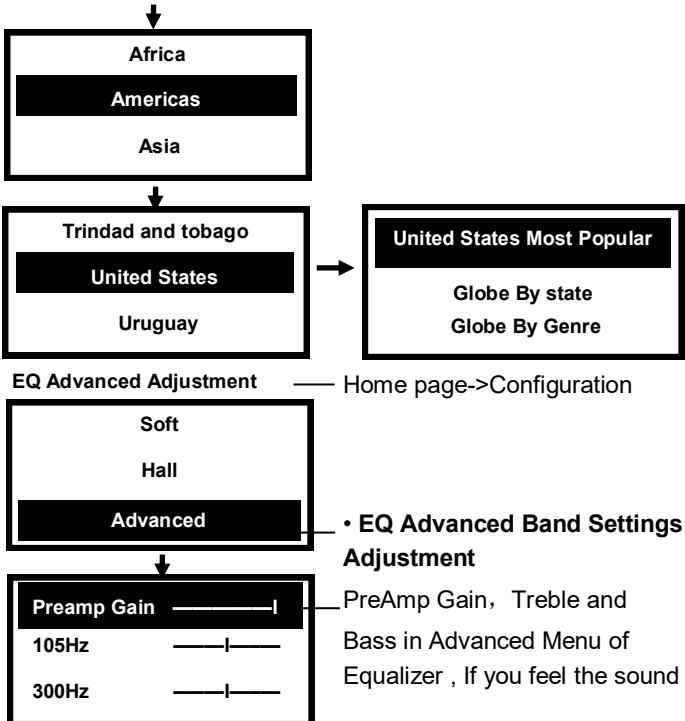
Africa

Americas

Asia

Trindad and tobago

United States

Uruguay

United States Most Popular

Globe By state

Globe By Genre

EQ Advanced Adjustment

Home page->Configuration

Soft

Hall

Advanced

• EQ Advanced Band Settings Adjustment

PreAmp Gain， Treble and Bass in Advanced Menu of Equalizer , If you feel the sound

Preamp Gain

105Hz

300Hz